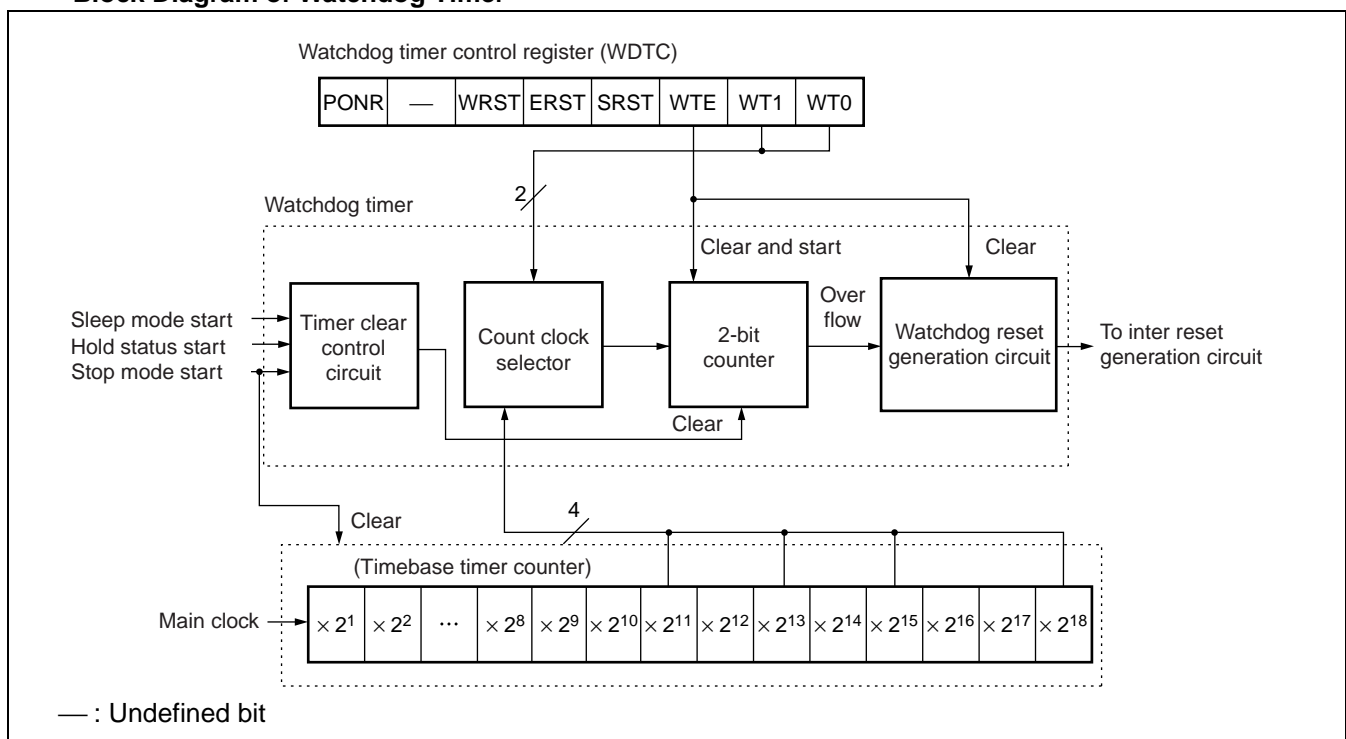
Block Diagram of Watchdog Timer

Watchdog timer control register (WDTC)

| PONR | — | WRST | ERST | SRST | WTE | WT1 | WT0 |
|---|---|---|---|---|---|---|---|

2

Watchdog timer

Clear and start

Clear

Sleep mode start
Hold status start
Stop mode start

Timer clear control circuit

Count clock selector

2-bit counter

Over flow

Watchdog reset generation circuit

To inter reset generation circuit

Clear

Clear

4

(Timebase timer counter)

Main clock

| $\times 2^1$ | $\times 2^2$ | ··· | $\times 2^8$ | $\times 2^9$ | $\times 2^{10}$ | $\times 2^{11}$ | $\times 2^{12}$ | $\times 2^{13}$ | $\times 2^{14}$ | $\times 2^{15}$ | $\times 2^{16}$ | $\times 2^{17}$ | $\times 2^{18}$ |
|---|---|---|---|---|---|---|---|---|---|---|---|---|---|

— : Undefined bit